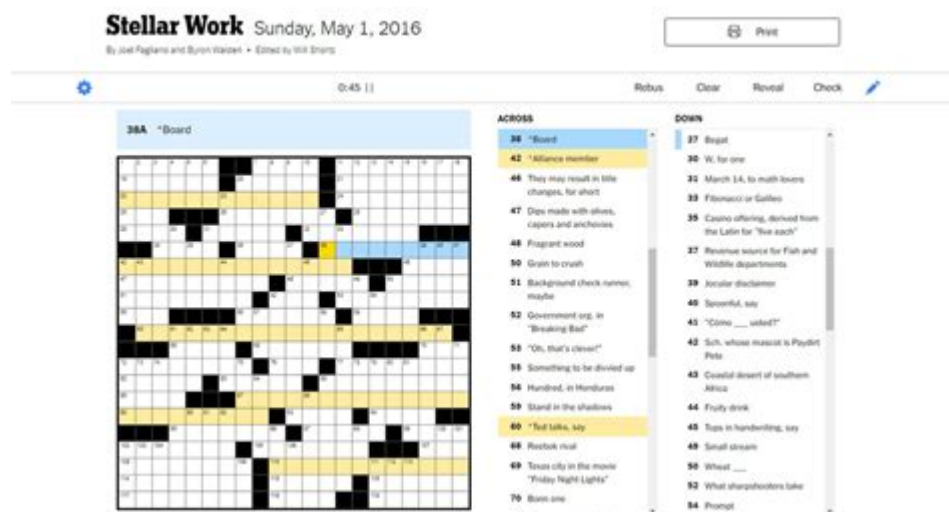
Stellar Work Sunday, May 1, 2016

By Joel Fagliano and Byron Walden • Edited by Will Shortz

Print

0:45

Robus Clear Reveal Check

38A *Board

ACROSS

38 *Board

42 *Alliance member

46 They may result in title changes, for short

47 Dips made with olives, capers and anchovies

48 Fragrant wood

50 Grain to crush

51 Background check runner, maybe

52 Government org. in "Breaking Bad"

53 "Oh, that's clever!"

55 Something to be divvied up

56 Hundred, in Honduras

59 Stand in the shadows

60 *Ted talks, say

68 Reebok rival

69 Texas city in the movie "Friday Night Lights"

70 Born one

DOWN

27 Bogut

30 W, for one

31 March 14, to math lovers

33 Fibonacci or Galileo

35 Casino offering, derived from the Latin for "five each"

37 Revenue source for Fish and Wildlife departments

39 Jocular disclaimer

40 Spoonful, say

41 "Cómo ___ usted?"

42 Sch. whose mascot is Paydirt Pete

43 Coastal desert of southern Africa

44 Fruity drink

45 Tops in handwriting, say

49 Small stream

50 Wheat ___

52 What sharpshooters take

54 Prompt